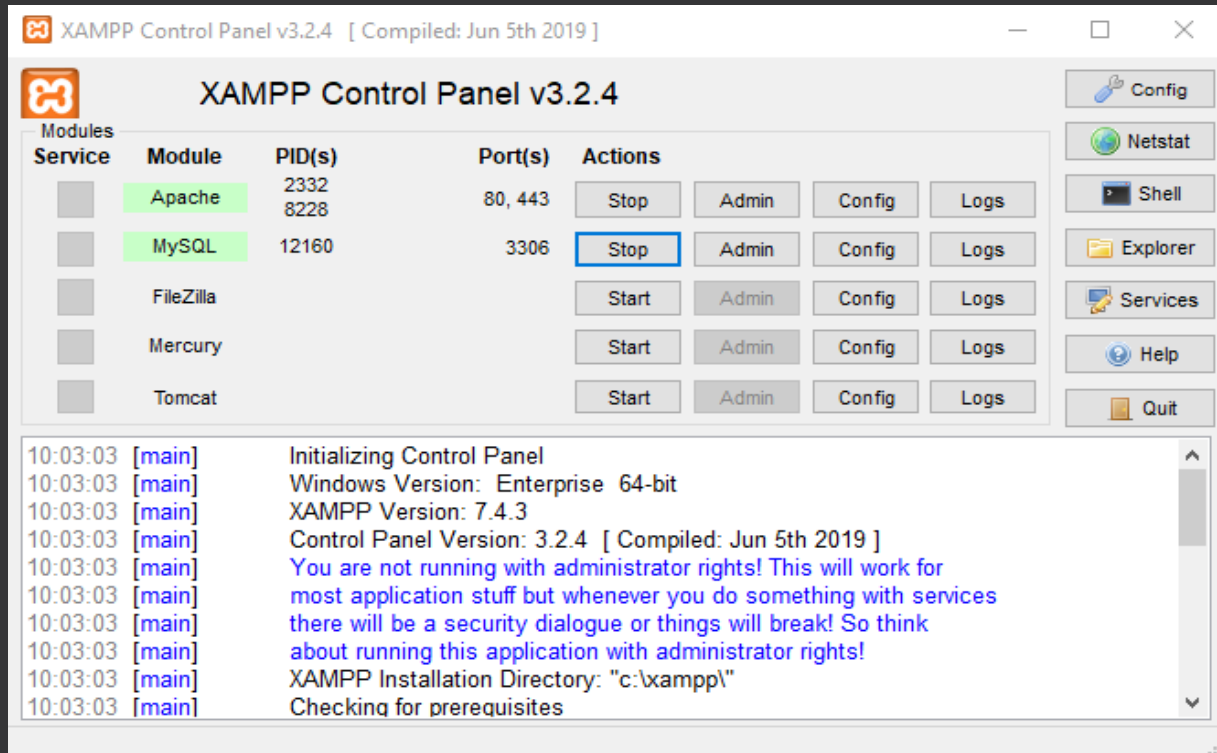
XAMPP Control Panel v3.2.4 [ Compiled: Jun 5th 2019 ]

XAMPP Control Panel v3.2.4

Config
Netstat
Shell
Explorer
Services
Help
Quit

Modules

| Service | Module | PID(s) | Port(s) | Actions | | | |
|---|---|---|---|---|---|---|---|
| | Apache | 2332 8228 | 80, 443 | Stop | Admin | Config | Logs |
| | MySQL | 12160 | 3306 | Stop | Admin | Config | Logs |
| | FileZilla | | | Start | Admin | Config | Logs |
| | Mercury | | | Start | Admin | Config | Logs |
| | Tomcat | | | Start | Admin | Config | Logs |

10:03:03 [main] Initializing Control Panel
10:03:03 [main] Windows Version: Enterprise 64-bit
10:03:03 [main] XAMPP Version: 7.4.3
10:03:03 [main] Control Panel Version: 3.2.4 [ Compiled: Jun 5th 2019 ]
10:03:03 [main] You are not running with administrator rights! This will work for
10:03:03 [main] most application stuff but whenever you do something with services
10:03:03 [main] there will be a security dialogue or things will break! So think
10:03:03 [main] about running this application with administrator rights!
10:03:03 [main] XAMPP Installation Directory: "c:\xampp\"
10:03:03 [main] Checking for prerequisites